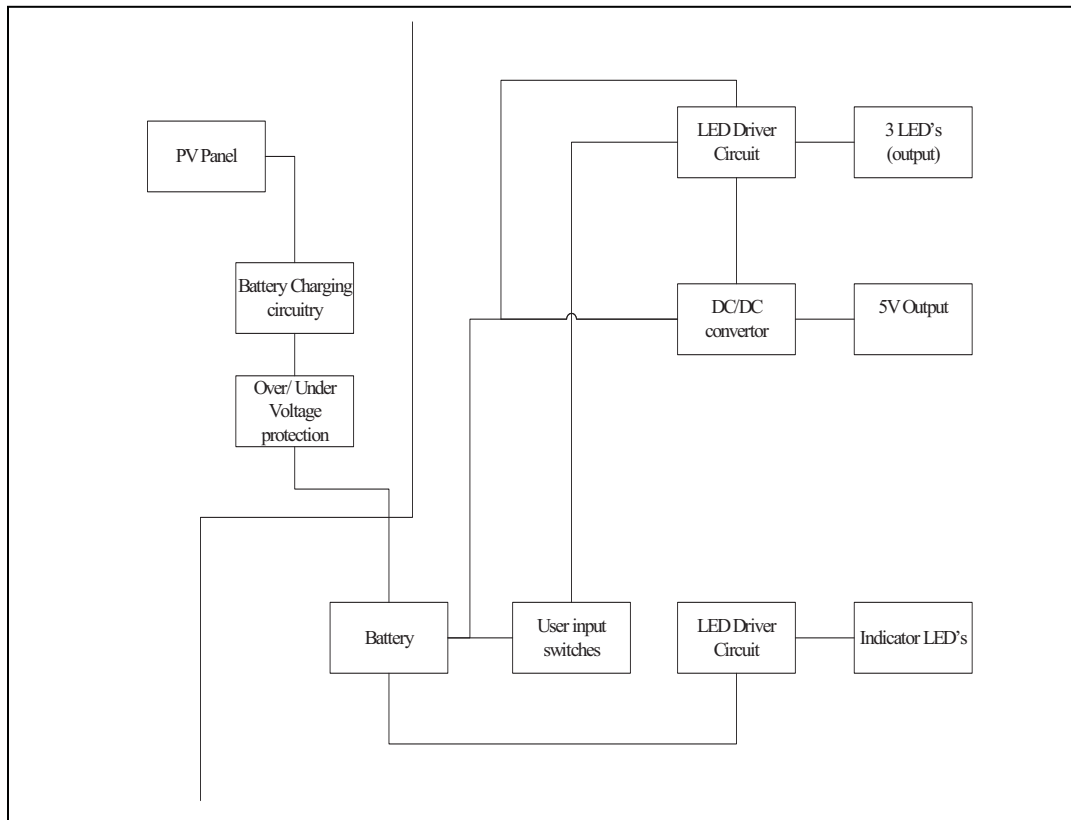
PV Panel

Battery Charging circuitry

Over/ Under Voltage protection

LED Driver Circuit

3 LED's (output)

DC/DC convertor

5V Output

Battery

User input switches

LED Driver Circuit

Indicator LED's